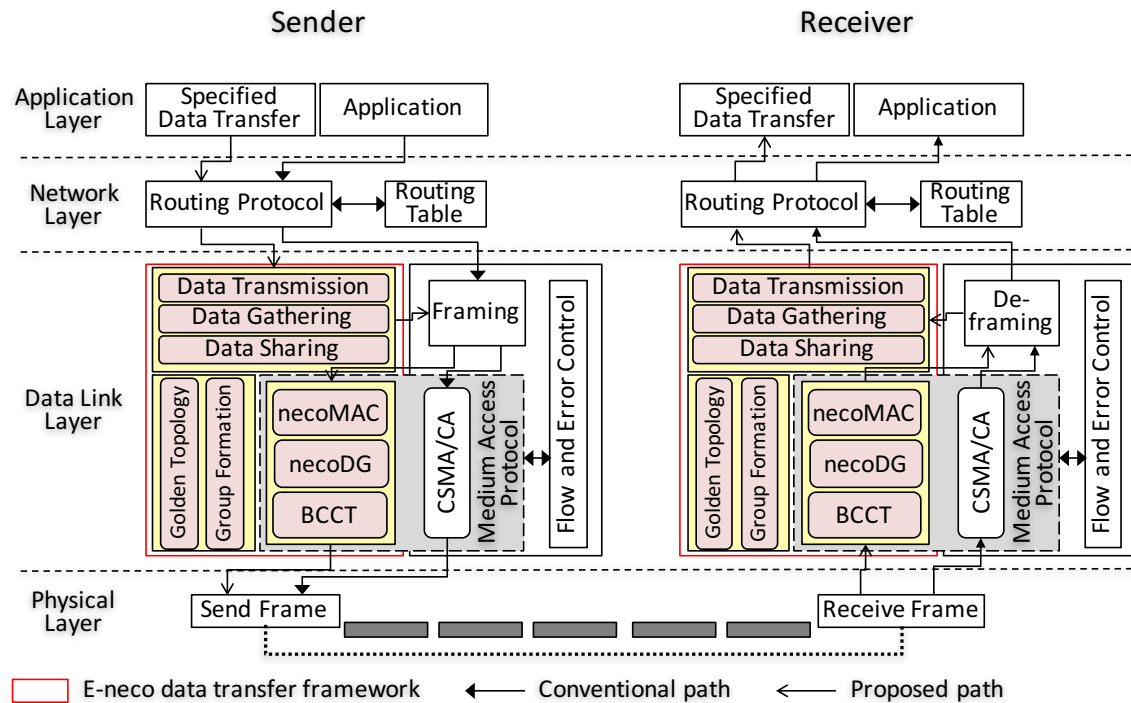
Sender

Receiver

Application Layer

Specified Data Transfer

Application

Specified Data Transfer

Application

Network Layer

Routing Protocol

Routing Table

Routing Protocol

Routing Table

Data Link Layer

Data Transmission

Data Gathering

Data Sharing

Framing

Flow and Error Control

Golden Topology

Group Formation

necoMAC

necoDG

BCCT

CSMA/CA

Medium Access Protocol

Data Transmission

Data Gathering

Data Sharing

De-framing

Flow and Error Control

Golden Topology

Group Formation

necoMAC

necoDG

BCCT

CSMA/CA

Medium Access Protocol

Physical Layer

Send Frame

Receive Frame

E-neco data transfer framework

Conventional path

Proposed path